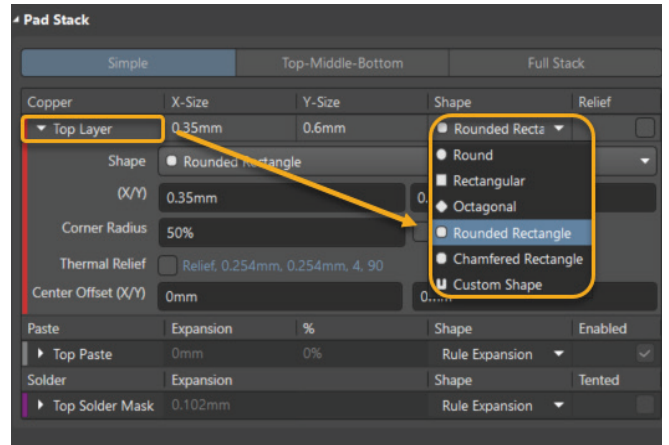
Pad Stack

Simple | Top-Middle-Bottom | Full Stack

| Copper | X-Size | Y-Size | Shape | Relief |
|---|---|---|---|---|
| Top Layer | 0.35mm | 0.6mm | Rounded Recta | |

Shape: Rounded Rectangle
(X/Y): 0.35mm | 0.
Corner Radius: 50%
Thermal Relief: Relief, 0.254mm, 0.254mm, 4, 90
Center Offset (X/Y): 0mm | 0.

Round
Rectangular
Octagonal
Rounded Rectangle
Chamfered Rectangle
Custom Shape

| Paste | Expansion | % | Shape | Enabled |
|---|---|---|---|---|
| Top Paste | 0mm | 0% | Rule Expansion | |

| Solder | Expansion | | Shape | Tented |
|---|---|---|---|---|
| Top Solder Mask | 0.102mm | | Rule Expansion | |